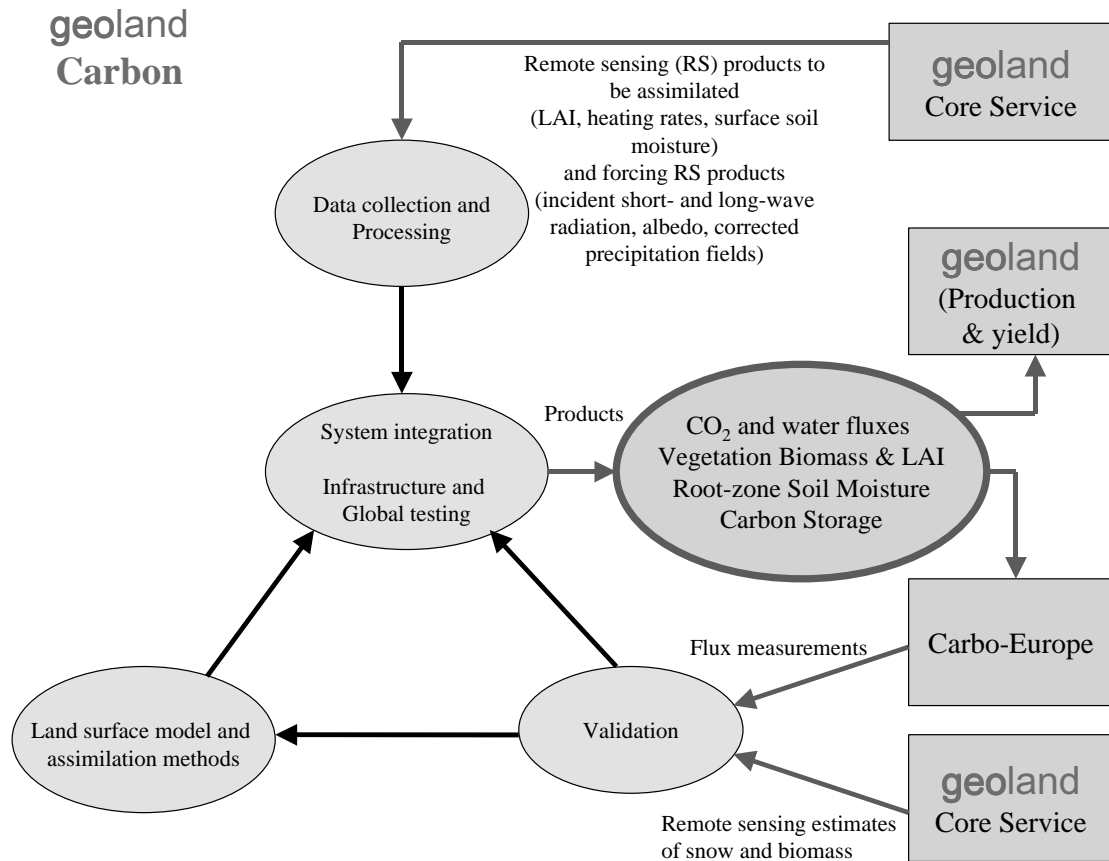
geoland
Carbon

geoland
Core Service

Remote sensing (RS) products to be assimilated (LAI, heating rates, surface soil moisture) and forcing RS products (incident short- and long-wave radiation, albedo, corrected precipitation fields)

Data collection and Processing

geoland
(Production & yield)

Products

System integration

Infrastructure and Global testing

$CO_2$ and water fluxes
Vegetation Biomass & LAI
Root-zone Soil Moisture
Carbon Storage

Flux measurements

Carbo-Europe

Land surface model and assimilation methods

Validation

geoland
Core Service

Remote sensing estimates of snow and biomass